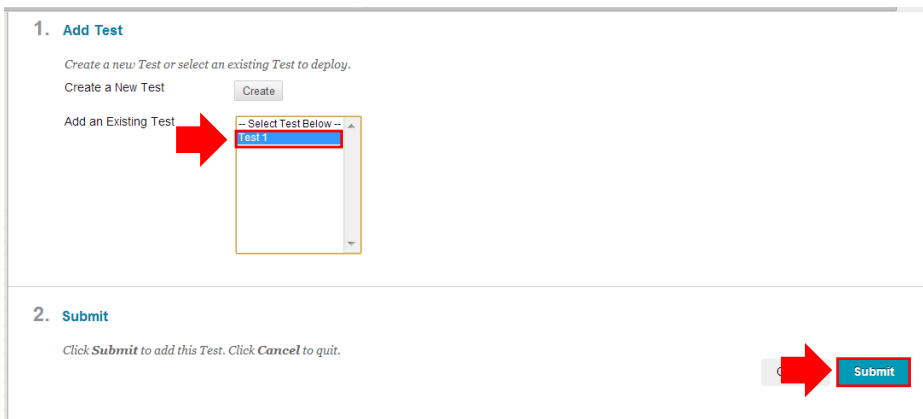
1. Add Test

Create a new Test or select an existing Test to deploy.

Create a New Test Create

Add an Existing Test -- Select Test Below --
Test 1

2. Submit

Click **Submit** to add this Test. Click **Cancel** to quit.

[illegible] Submit